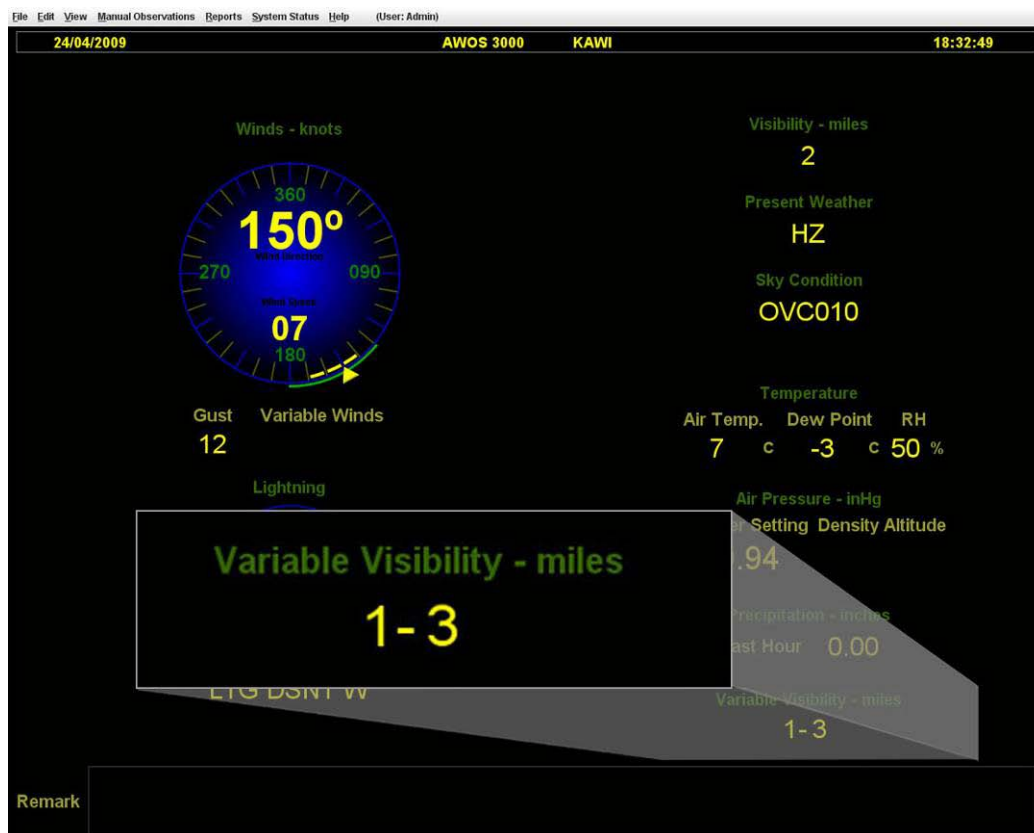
File Edit View Manual Observations Reports System Status Help (User: Admin)

24/04/2009 AWOS 3000 KAWI 18:32:49

Winds - knots

360
150º
Wind Direction
270
090
Wind Speed
07
180

Gust Variable Winds
12

Lightning

Visibility - miles
2

Present Weather
HZ

Sky Condition
OVC010

Temperature
Air Temp. Dew Point RH
7 C -3 C 50 %

Air Pressure - inHg
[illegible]er Setting Density Altitude
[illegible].94

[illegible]recipitation - inches
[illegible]ast Hour 0.00

Variable Visibility - miles
1- 3

Variable Visibility - miles
1- 3

LTG DSNT W

Remark